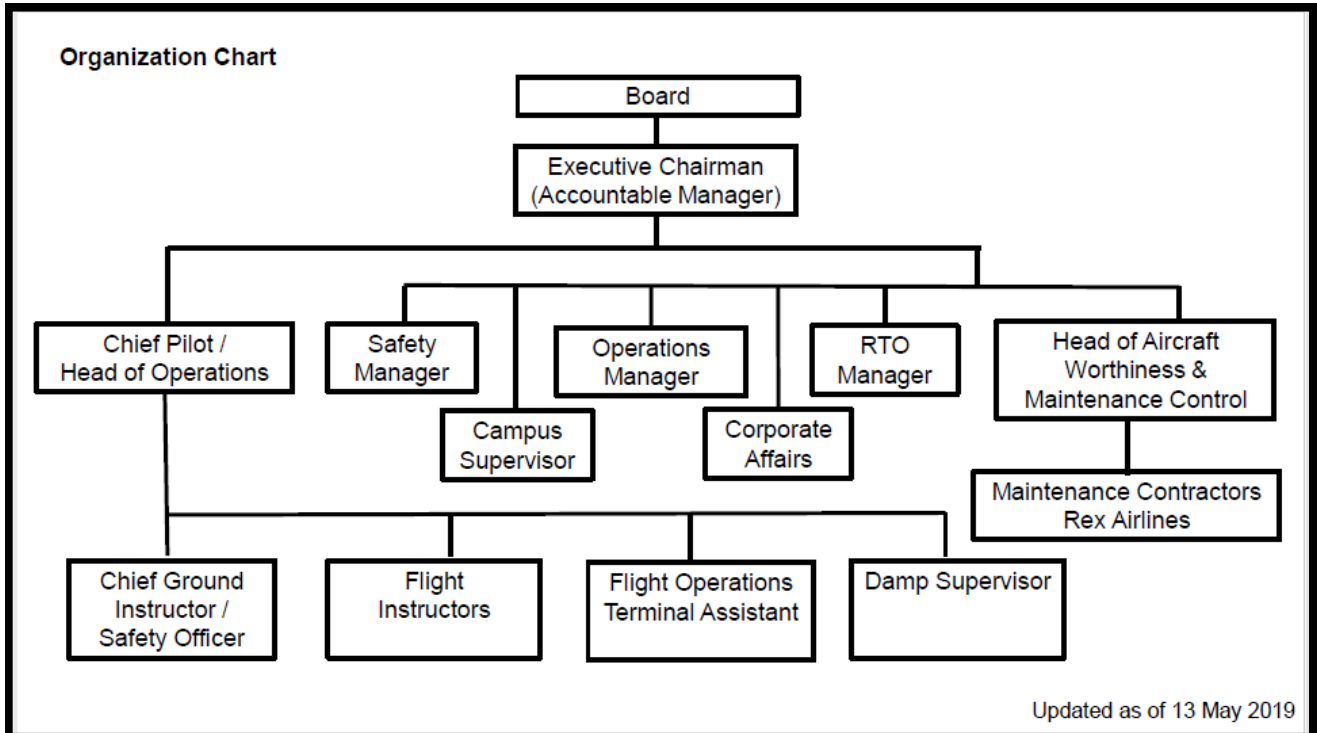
Organization Chart

Board

Executive Chairman (Accountable Manager)

Chief Pilot / Head of Operations

Safety Manager

Operations Manager

RTO Manager

Head of Aircraft Worthiness & Maintenance Control

Campus Supervisor

Corporate Affairs

Maintenance Contractors Rex Airlines

Chief Ground Instructor / Safety Officer

Flight Instructors

Flight Operations Terminal Assistant

Damp Supervisor

Updated as of 13 May 2019